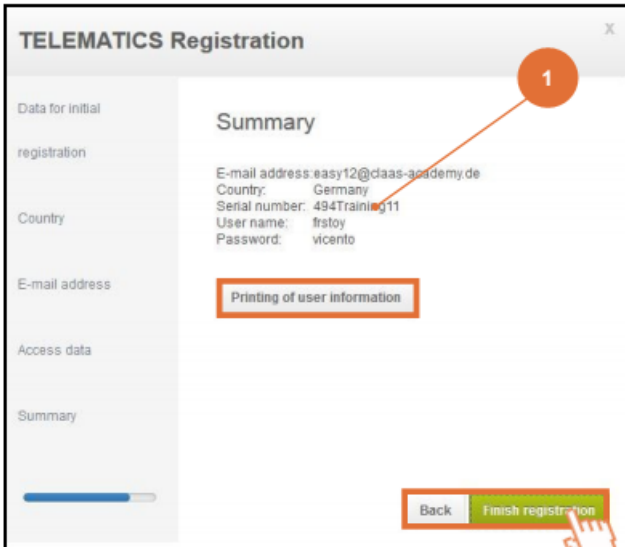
TELEMATICS Registration

x

Data for initial registration

Country

E-mail address

Access data

Summary

Summary

1

E-mail address: easy12@claas-academy.de
Country: Germany
Serial number: 494Training11
User name: frstoy
Password: vicento

Printing of user information

Back

Finish registration